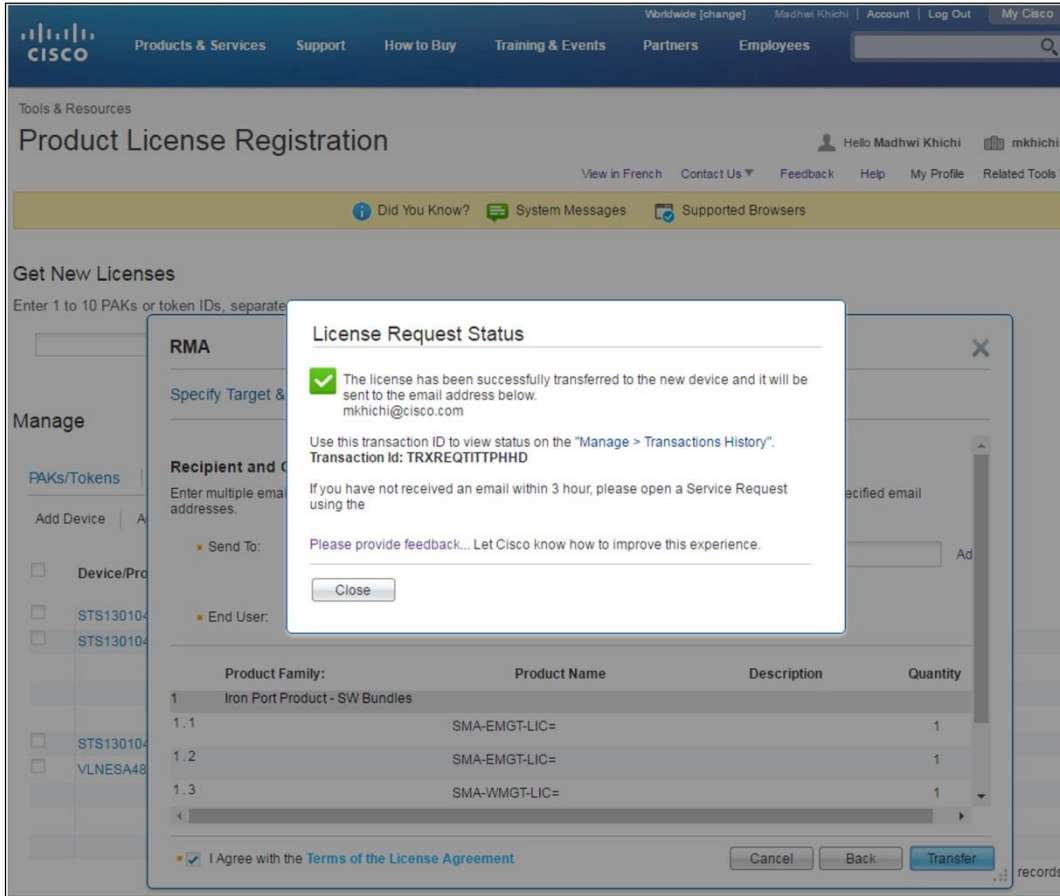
Worldwide [change] Madhwi Khichi | Account | Log Out My Cisco

cisco Products & Services Support How to Buy Training & Events Partners Employees

Tools & Resources

Product License Registration

Hello Madhwi Khichi mkhichi

View in French Contact Us ▼ Feedback Help My Profile Related Tools

Did You Know? System Messages Supported Browsers

Get New Licenses

Enter 1 to 10 PAKs or token IDs, separate

Manage

PAKs/Tokens

Add Device | A

Device/Pro

STS130104
STS130104

STS130104
VLNESA48

RMA

Specify Target &

Recipient and C

Enter multiple ema addresses.

ecified email

* Send To:

Ad

* End User:

License Request Status

The license has been successfully transferred to the new device and it will be sent to the email address below.
mkhichi@cisco.com

Use this transaction ID to view status on the "Manage > Transactions History".
Transaction Id: TRXREQTITTPHHD

If you have not received an email within 3 hour, please open a Service Request using the

Please provide feedback... Let Cisco know how to improve this experience.

Close

| | Product Family: | Product Name | Description | Quantity |
|---|---|---|---|---|
| 1 | Iron Port Product - SW Bundles | | | |
| 1.1 | | SMA-EMGT-LIC= | | 1 |
| 1.2 | | SMA-EMGT-LIC= | | 1 |
| 1.3 | | SMA-WMGT-LIC= | | 1 |

* I Agree with the Terms of the License Agreement

Cancel Back Transfer

records